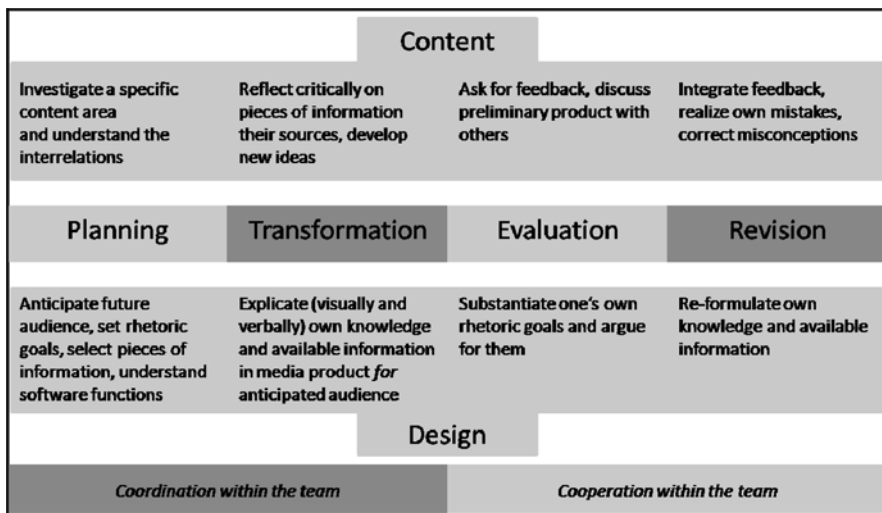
Content

Investigate a specific content area and understand the interrelations

Reflect critically on pieces of information their sources, develop new ideas

Ask for feedback, discuss preliminary product with others

Integrate feedback, realize own mistakes, correct misconceptions

Planning

Transformation

Evaluation

Revision

Anticipate future audience, set rhetoric goals, select pieces of information, understand software functions

Explicate (visually and verbally) own knowledge and available information in media product *for* anticipated audience

Substantiate one's own rhetoric goals and argue for them

Re-formulate own knowledge and available information

Design

*Coordination within the team*

*Cooperation within the team*